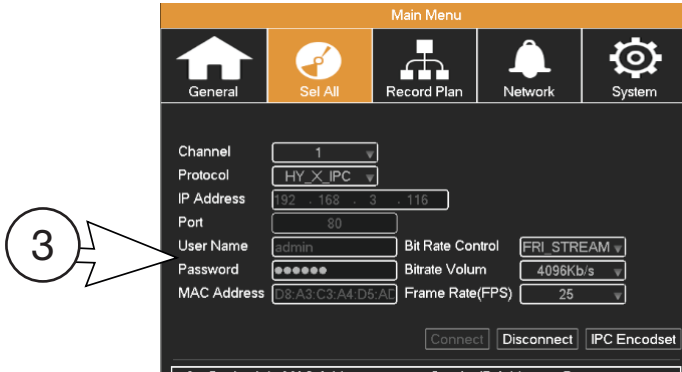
3

Main Menu

General

Sel All

Record Plan

Network

System

Channel 1

Protocol HY_X_IPC

IP Address 192 . 168 . 3 . 116

Port 80

User Name admin

Password ●●●●●●

MAC Address D8:A3:C3:A4:D5:AD

Bit Rate Control FRI_STREAM

Bitrate Volum 4096Kb/s

Frame Rate(FPS) 25

Connect

Disconnect

IPC Encodset

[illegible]